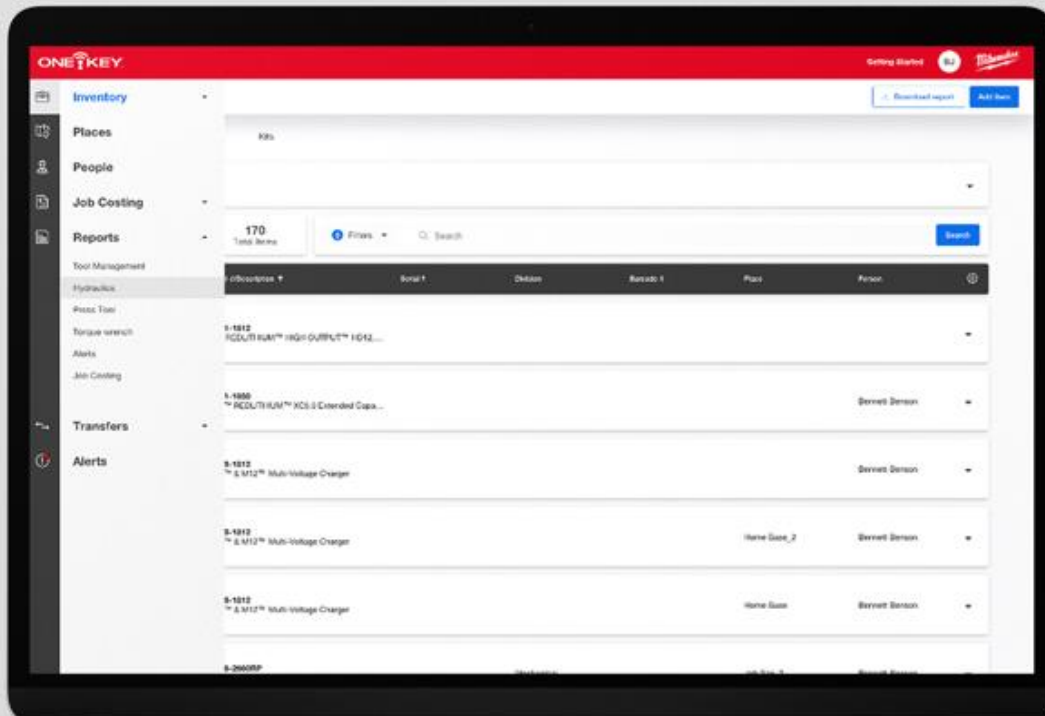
ONE KEY

Getting Started BJ Milwaukee

Inventory
Places
People
Job Costing
Reports
Tool Management
Hydraulics
Press Tool
Torque wrench
Alerts
Job Costing
Transfers
Alerts

Download report
Add Item

Kits

170
Total Items

Filters
Search
Search

/Description
Serial
Division
Barcode
Place
Person

1-1812
FUEL™ ONE-KEY™ HIGH OUTPUT™ HD12...

1-1850
™ REDLITHIUM™ XC5.0 Extended Capa...
Bennett Benson

8-1812
™ & M12™ Multi-Voltage Charger
Bennett Benson

8-1812
™ & M12™ Multi-Voltage Charger
Home Base_2
Bennett Benson

8-1812
™ & M12™ Multi-Voltage Charger
Home Base
Bennett Benson

8-2660RP
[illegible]
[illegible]
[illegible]